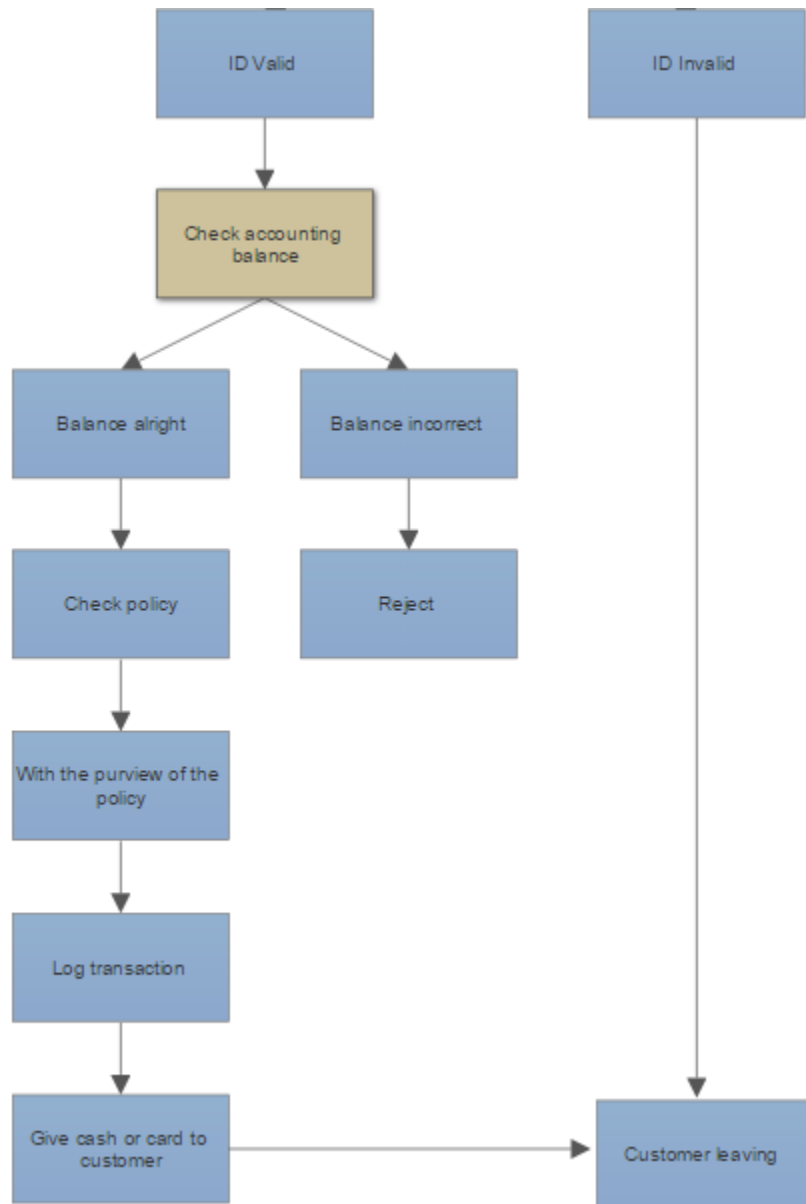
ID Valid

ID Invalid

Check accounting balance

Balance alright

Balance incorrect

Check policy

Reject

With the purview of the policy

Log transaction

Give cash or card to customer

Customer leaving